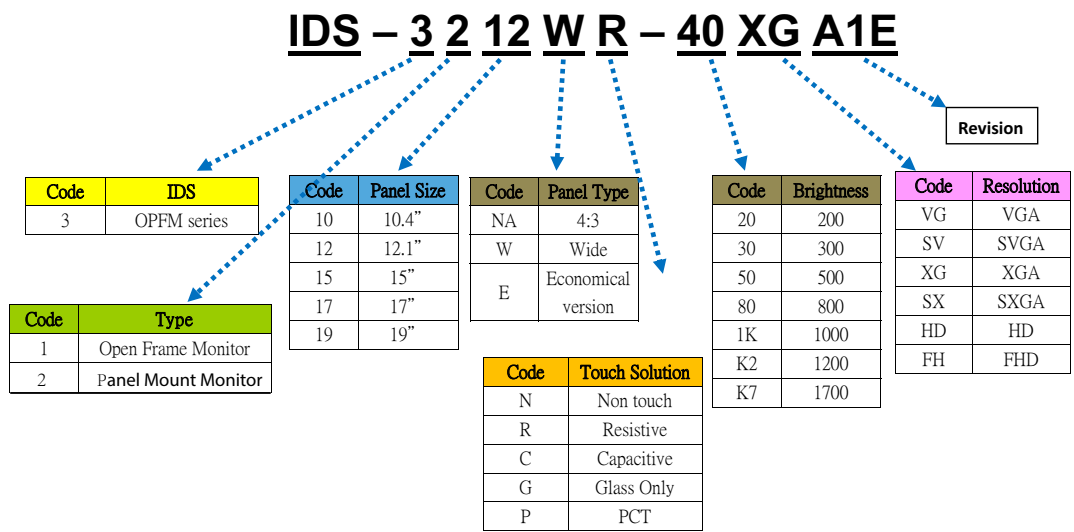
IDS – 3 2 12 W R – 40 XG A1E

Revision

| Code | IDS |
|---|---|
| 3 | OPFM series |

| Code | Type |
|---|---|
| 1 | Open Frame Monitor |
| 2 | Panel Mount Monitor |

| Code | Panel Size |
|---|---|
| 10 | 10.4” |
| 12 | 12.1” |
| 15 | 15” |
| 17 | 17” |
| 19 | 19” |

| Code | Panel Type |
|---|---|
| NA | 4:3 |
| W | Wide |
| E | Economical version |

| Code | Touch Solution |
|---|---|
| N | Non touch |
| R | Resistive |
| C | Capacitive |
| G | Glass Only |
| P | PCT |

| Code | Brightness |
|---|---|
| 20 | 200 |
| 30 | 300 |
| 50 | 500 |
| 80 | 800 |
| 1K | 1000 |
| K2 | 1200 |
| K7 | 1700 |

| Code | Resolution |
|---|---|
| VG | VGA |
| SV | SVGA |
| XG | XGA |
| SX | SXGA |
| HD | HD |
| FH | FHD |